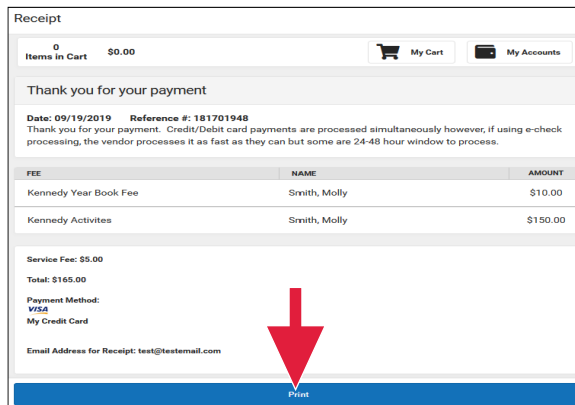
Receipt

0
Items in Cart $0.00

My Cart

My Accounts

Thank you for your payment

Date: 09/19/2019 Reference #: 181701948
Thank you for your payment. Credit/Debit card payments are processed simultaneously however, if using e-check processing, the vendor processes it as fast as they can but some are 24-48 hour window to process.

| FEE | NAME | AMOUNT |
|---|---|---|
| Kennedy Year Book Fee | Smith, Molly | $10.00 |
| Kennedy Activites | Smith, Molly | $150.00 |

Service Fee: $5.00

Total: $165.00

Payment Method:
VISA
My Credit Card

Email Address for Receipt: test@testemail.com

Print